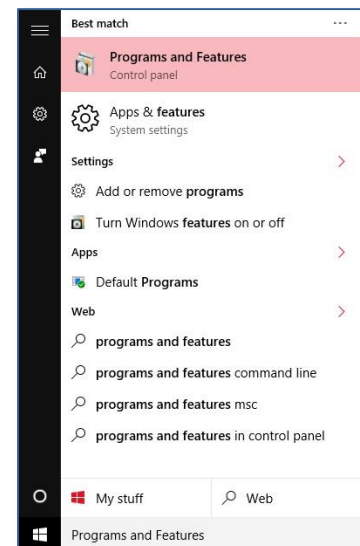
Best match

...

Programs and Features
Control panel

Apps & features
System settings

Settings

Add or remove programs

Turn Windows features on or off

Apps

Default Programs

Web

programs and features

programs and features command line

programs and features msc

programs and features in control panel

My stuff

Web

Programs and Features